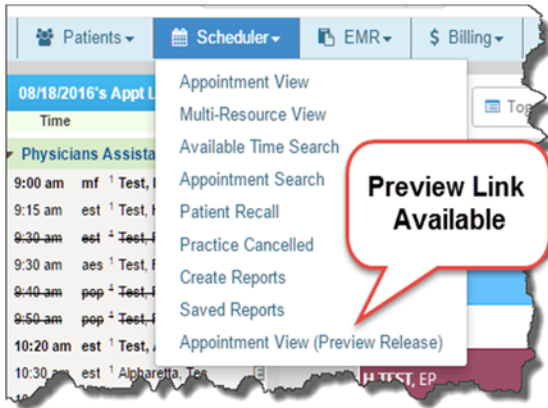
Patients ▾ Scheduler ▾ EMR ▾ $ Billing ▾

08/18/2016's Appt L

Time

Physicians Assista

9:00 am mf ¹ Test, I
9:15 am est ¹ Test, I
9:30 am est ⁴ Test, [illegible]
9:30 am aes ¹ Test, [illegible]
9:40 am pop ⁴ Test, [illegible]
9:50 am pop ⁴ Test, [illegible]
10:20 am est ¹ Test, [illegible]
10:30 am est ¹ Alpharetta, Tes

Appointment View
Multi-Resource View
Available Time Search
Appointment Search
Patient Recall
Practice Cancelled
Create Reports
Saved Reports
Appointment View (Preview Release)

To

Preview Link Available

H TEST, EP